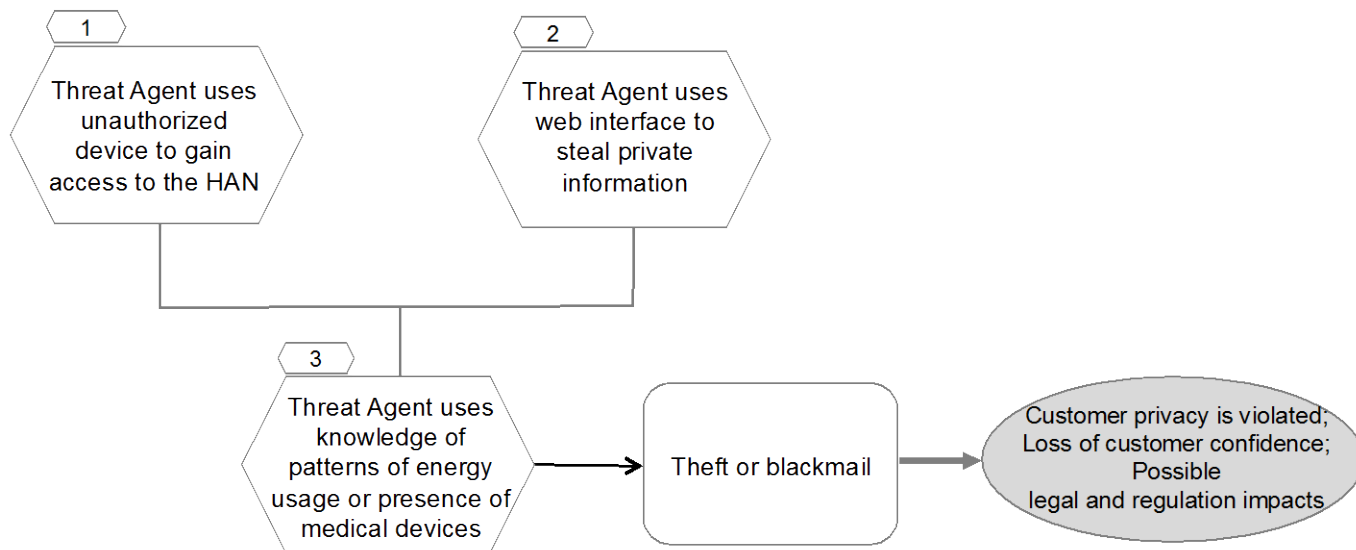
1

Threat Agent uses unauthorized device to gain access to the HAN

2

Threat Agent uses web interface to steal private information

3

Threat Agent uses knowledge of patterns of energy usage or presence of medical devices

Theft or blackmail

Customer privacy is violated; Loss of customer confidence; Possible legal and regulation impacts